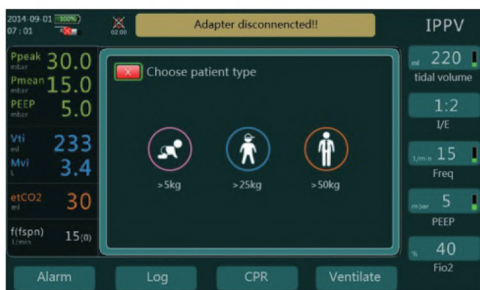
2014-09-01 100%
07:01

02:00

Adapter disconnected!!

IPPV

Ppeak mbar 30.0
Pmean mbar 15.0
PEEP mbar 5.0

Vti ml 233
Mvi L 3.4

etCO2 ml 30

f(fspn) 1/min 15(0)

Choose patient type

>5kg
>25kg
>50kg

ml 220
tidal volume

1:2
I/E

1/min 15
Freq

mbar 5
PEEP

% 40
Fio2

Alarm
Log
CPR
Ventilate